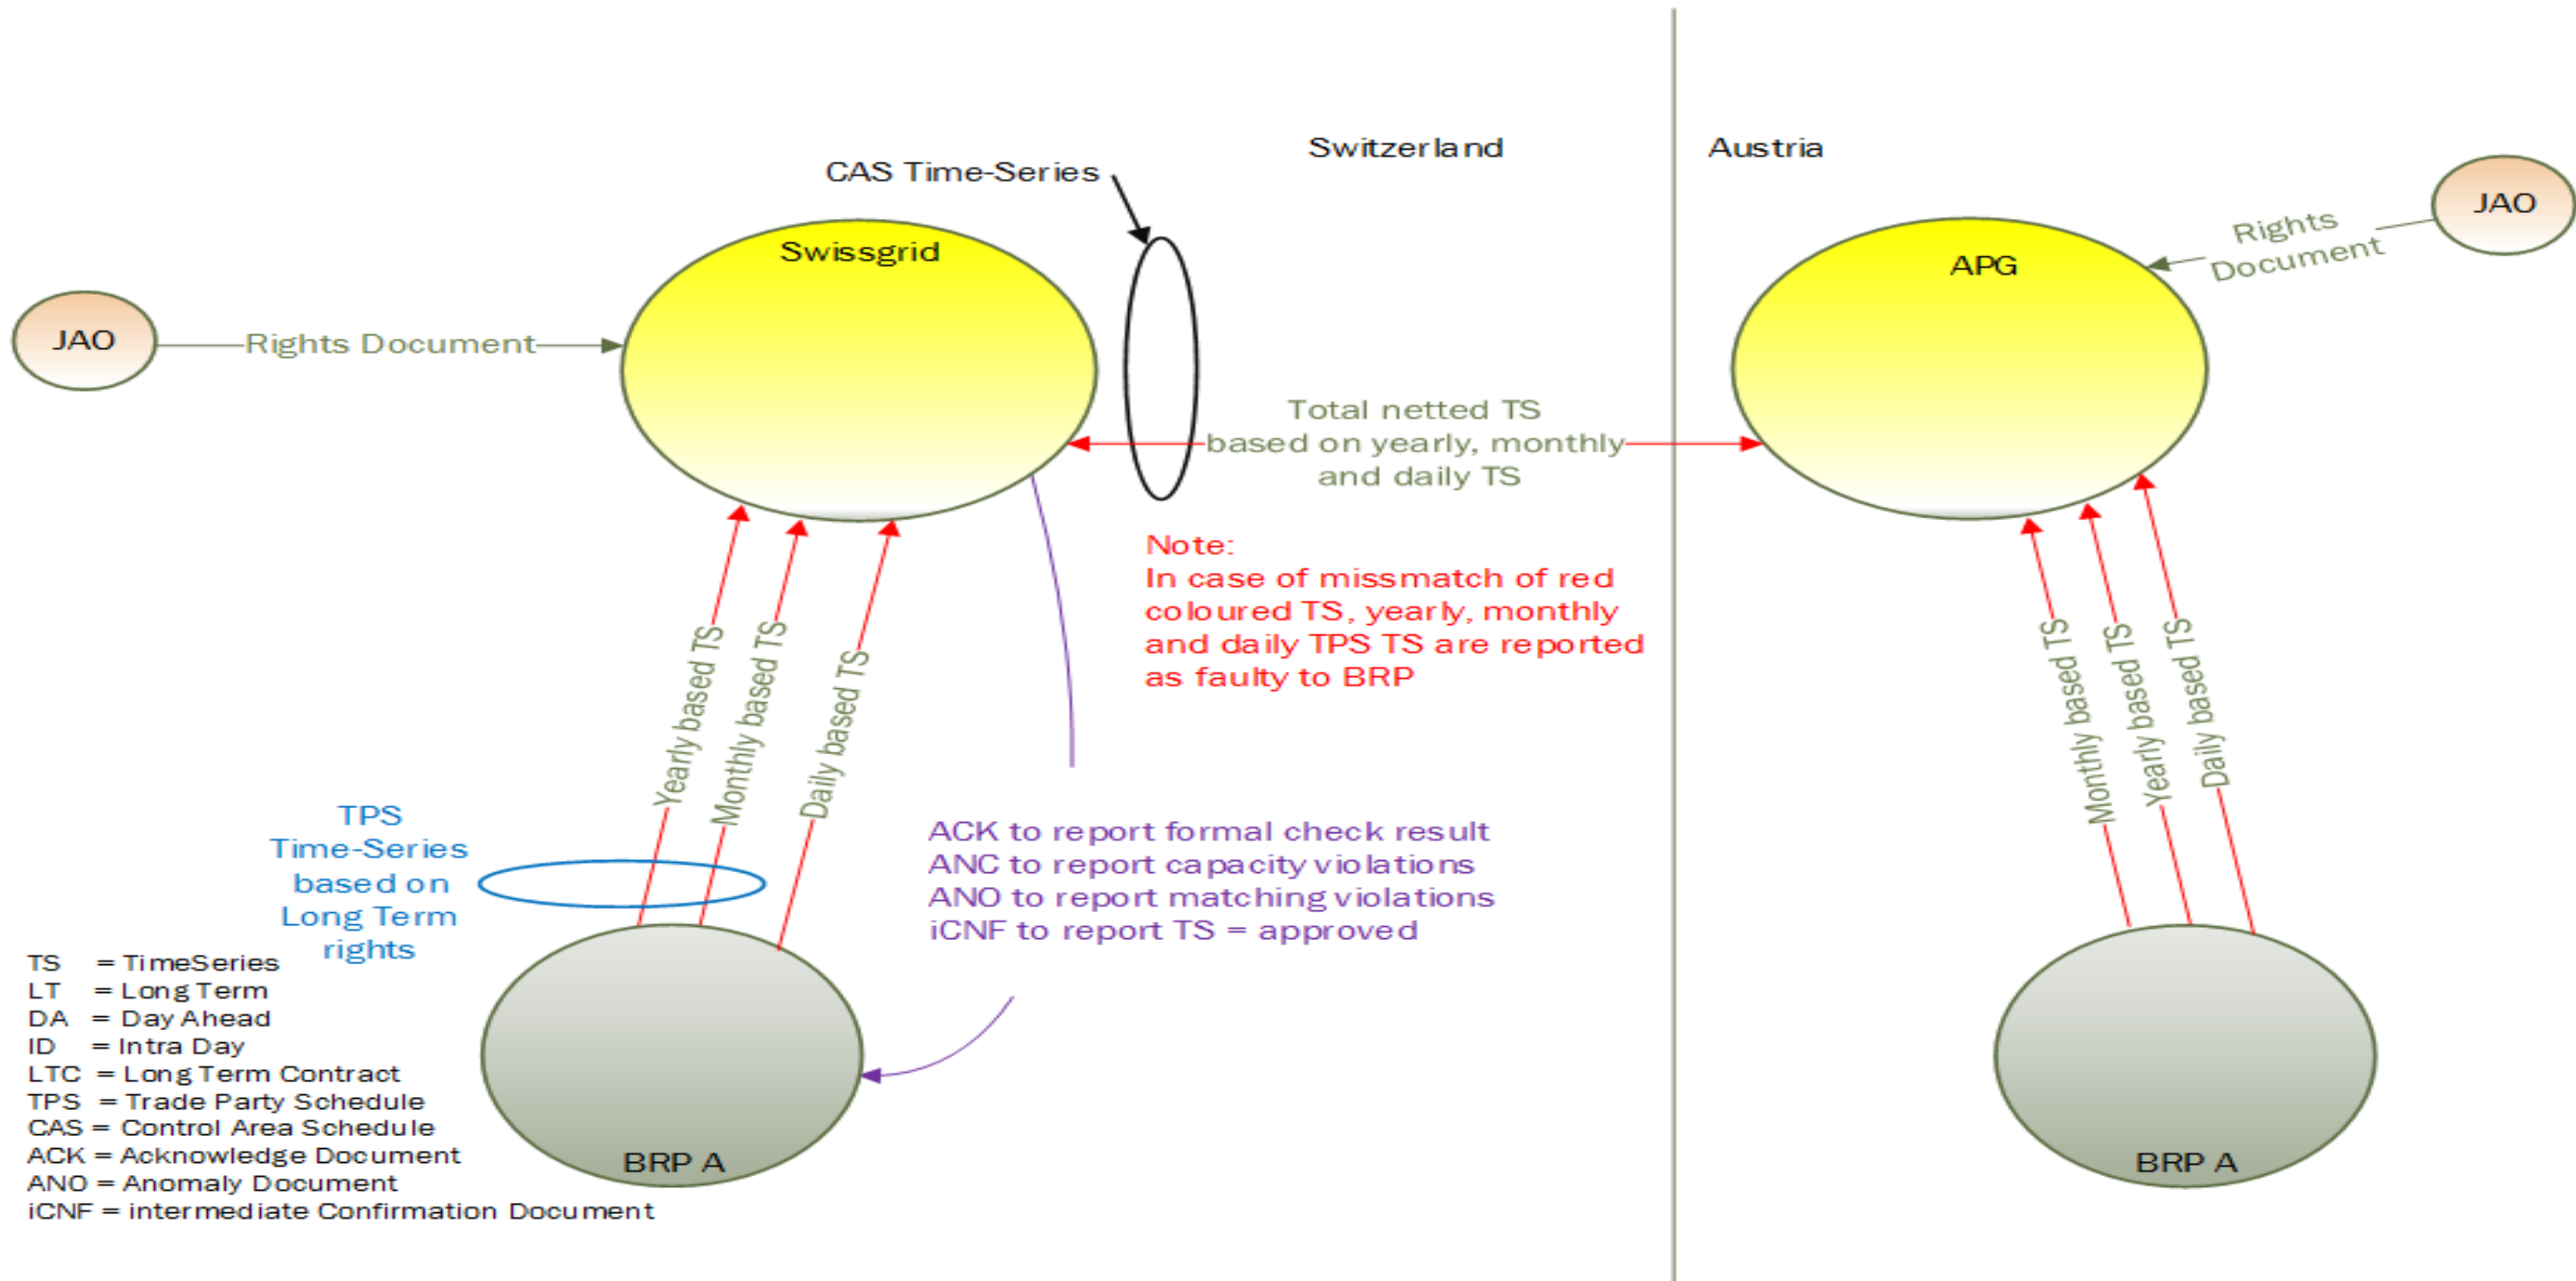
Switzerland

Austria

CAS Time-Series

Swissgrid

JAO

Rights Document

APG

JAO

Rights Document

Total netted TS based on yearly, monthly and daily TS

Note:
In case of missmatch of red coloured TS, yearly, monthly and daily TPS TS are reported as faulty to BRP

Yearly based TS

Monthly based TS

Daily based TS

Monthly based TS

Yearly based TS

Daily based TS

TPS Time-Series based on Long Term rights

ACK to report formal check result
ANC to report capacity violations
ANO to report matching violations
iCNF to report TS = approved

TS = TimeSeries
LT = Long Term
DA = Day Ahead
ID = Intra Day
LTC = Long Term Contract
TPS = Trade Party Schedule
CAS = Control Area Schedule
ACK = Acknowledge Document
ANO = Anomaly Document
iCNF = intermediate Confirmation Document

BRP A

BRP A